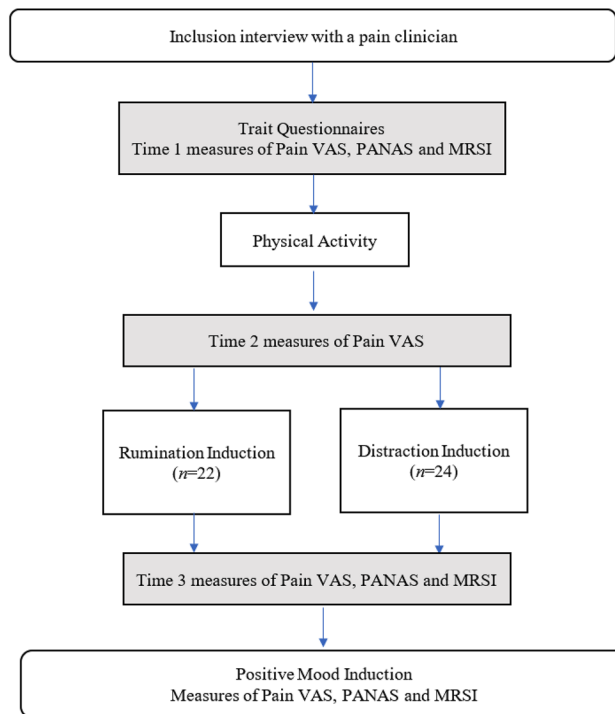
Inclusion interview with a pain clinician

Trait Questionnaires
Time 1 measures of Pain VAS, PANAS and MRSI

Physical Activity

Time 2 measures of Pain VAS

Rumination Induction
($n$=22)

Distraction Induction
($n$=24)

Time 3 measures of Pain VAS, PANAS and MRSI

Positive Mood Induction
Measures of Pain VAS, PANAS and MRSI